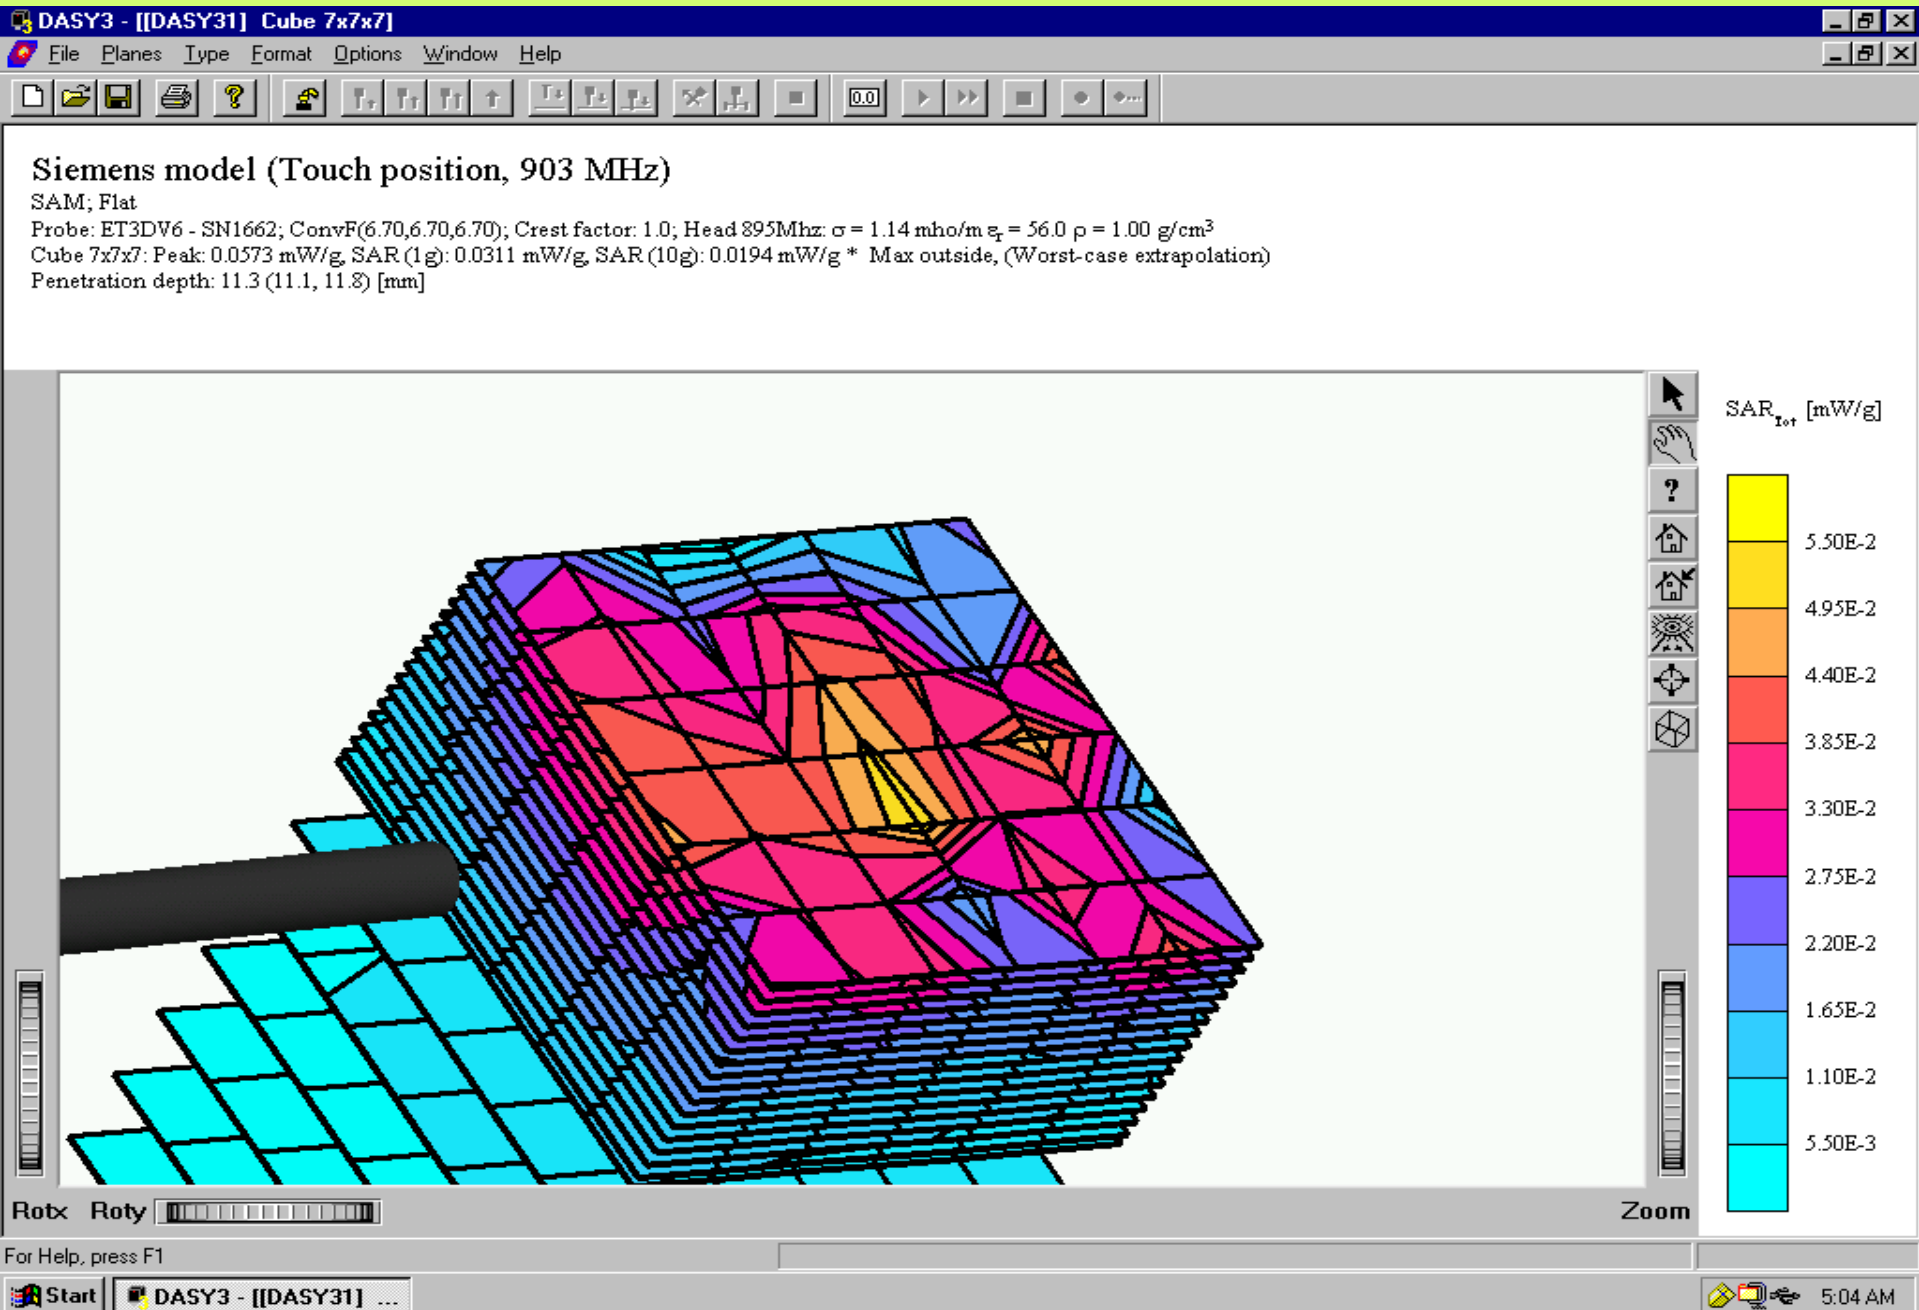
DASY3 - [[DASY31] Cube 7x7x7]

File Planes Type Format Options Window Help

0.0

Siemens model (Touch position, 903 MHz)

SAM; Flat
Probe: ET3DV6 - SN1662; ConvF(6.70,6.70,6.70); Crest factor: 1.0; Head 895Mhz: $\sigma$ = 1.14 mho/m $\varepsilon_r$ = 56.0 $\rho$ = 1.00 g/cm$^3$
Cube 7x7x7: Peak: 0.0573 mW/g, SAR (1g): 0.0311 mW/g, SAR (10g): 0.0194 mW/g * Max outside, (Worst-case extrapolation)
Penetration depth: 11.3 (11.1, 11.8) [mm]

SAR$_{Tot}$ [mW/g]

5.50E-2
4.95E-2
4.40E-2
3.85E-2
3.30E-2
2.75E-2
2.20E-2
1.65E-2
1.10E-2
5.50E-3

Rotx Roty

Zoom

For Help, press F1

Start DASY3 - [[DASY31] ...

5:04 AM